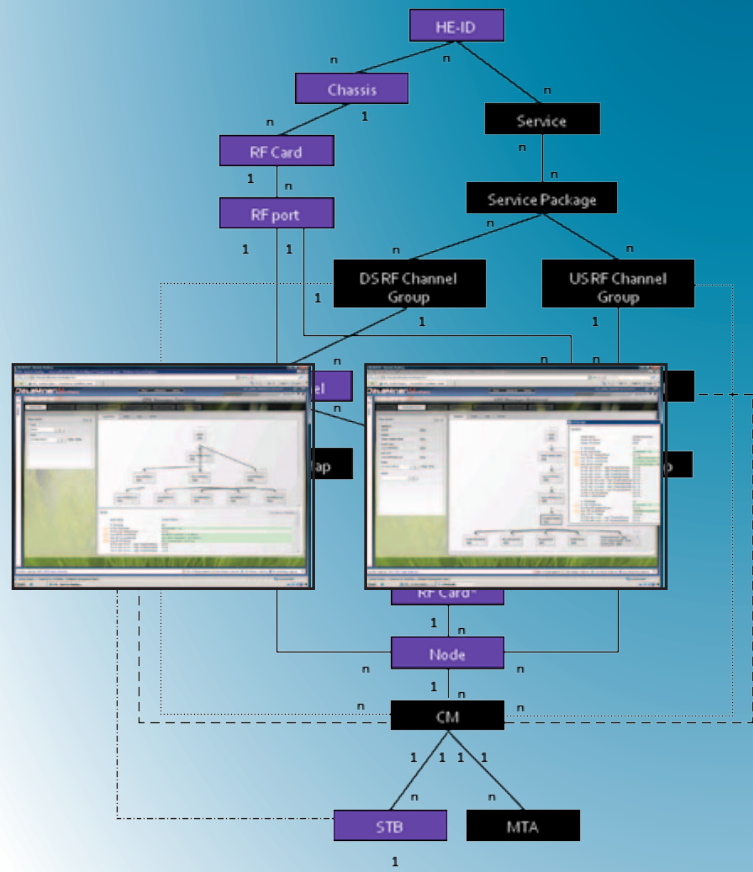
HE-ID

n

n

Chassis

1

n

Service

RF Card

n

1

n

Service Package

RF port

n

1

1

n

n

DS RF Channel Group

US RF Channel Group

1

1

1

n

n

n

n

el

n

ap

p

RF Card

n

Node

n

1

n

n

CM

n

1

1

1

1

n

n

STB

MTA

1